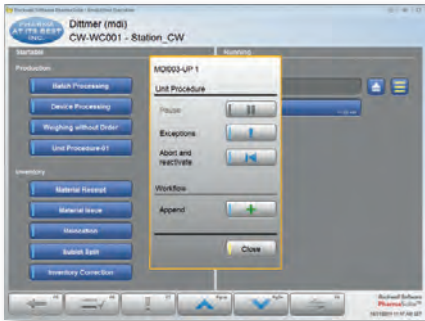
Dittmer (mdi)
CW-WC001 - Station_CW

Startable

Production

Batch Processing

Device Processing

Weighing without Order

Unit Procedure 01

Inventory

Material Receipt

Material Issue

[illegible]

Sublot Split

Inventory Correction

Running

MDI003-UP 1

Unit Procedure

Pause

Exceptions

Abort and reactivate

Workflow

Append

Close

Rockwell Software
PharmaSuite